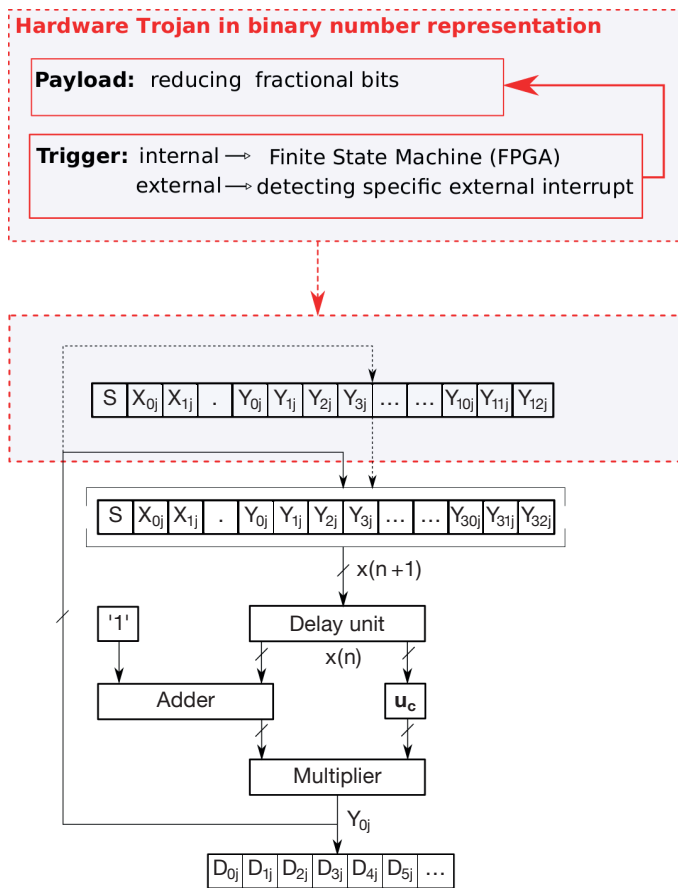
Hardware Trojan in binary number representation

Payload: reducing fractional bits

Trigger: internal ⟶ Finite State Machine (FPGA)
external ⟶ detecting specific external interrupt

| S | $X_{0j}$ | $X_{1j}$ | . | $Y_{0j}$ | $Y_{1j}$ | $Y_{2j}$ | $Y_{3j}$ | … | … | $Y_{10j}$ | $Y_{11j}$ | $Y_{12j}$ |
|---|---|---|---|---|---|---|---|---|---|---|---|---|

| S | $X_{0j}$ | $X_{1j}$ | . | $Y_{0j}$ | $Y_{1j}$ | $Y_{2j}$ | $Y_{3j}$ | … | … | $Y_{30j}$ | $Y_{31j}$ | $Y_{32j}$ |
|---|---|---|---|---|---|---|---|---|---|---|---|---|

x(n +1)

'1'

Delay unit

x(n)

Adder

$\mathbf{u_c}$

Multiplier

$Y_{0j}$

| $D_{0j}$ | $D_{1j}$ | $D_{2j}$ | $D_{3j}$ | $D_{4j}$ | $D_{5j}$ | … |
|---|---|---|---|---|---|---|